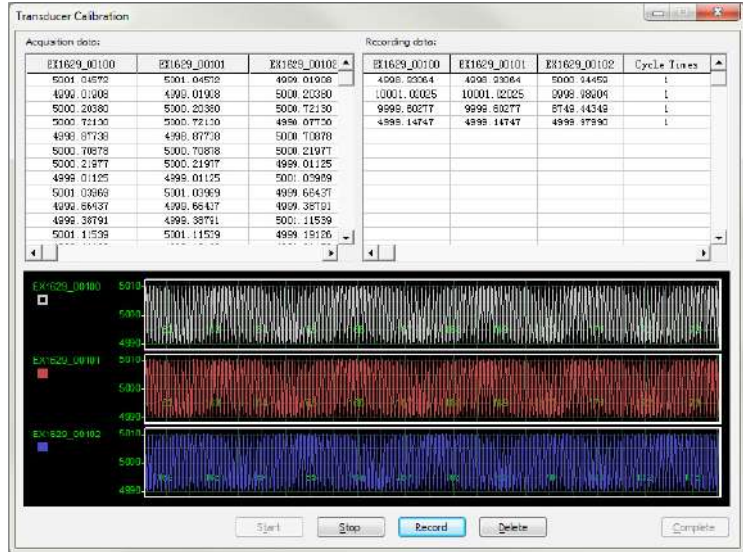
Transducer Calibration

Acquisition data:

| EX1629_00100 | EX1629_00101 | EX1629_00102 |
|---|---|---|
| 5001.04572 | 5001.04572 | 4999.01908 |
| 4999.01908 | 4999.01908 | 5000.20380 |
| 5000.20380 | 5000.20380 | 5000.72130 |
| 5000.72130 | 5000.72130 | 4998.87738 |
| 4998.87738 | 4998.87738 | 5000.70878 |
| 5000.70878 | 5000.70878 | 5000.21977 |
| 5000.21977 | 5000.21977 | 4999.01125 |
| 4999.01125 | 4999.01125 | 5001.03969 |
| 5001.03969 | 5001.03969 | 4999.66437 |
| 4999.66437 | 4999.66437 | 4999.38791 |
| 4999.38791 | 4999.38791 | 5001.11539 |
| 5001.11539 | 5001.11539 | 4999.19126 |

Recording data:

| EX1629_00100 | EX1629_00101 | EX1629_00102 | Cycle Times |
|---|---|---|---|
| 4998.93064 | 4998.93064 | 5000.94459 | 1 |
| 10001.02025 | 10001.02025 | 9998.98209 | 1 |
| 9999.60277 | 9999.60277 | 8749.44349 | 1 |
| 4999.14747 | 4999.14747 | 4999.97990 | 1 |

EX1629_00100
5010
5000
4990

EX1629_00101
5010
5000
4990

EX1629_00102
5010
5000
4990

Start Stop Record Delete Complete